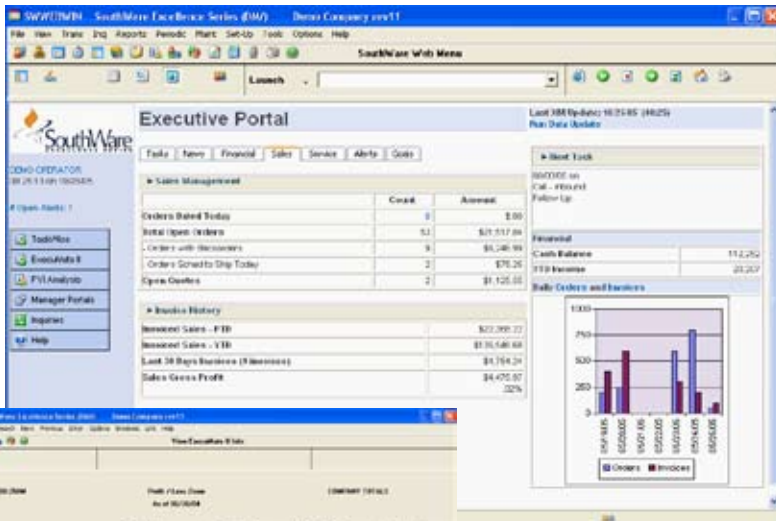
SWWEBWIN SouthWare Excellence Series (DW) Demo Company rev11

File View Trans Inq Reports Periodic Maint Set-Up Tools Options Help

SouthWare Web Menu

Launch

SouthWare

DEMO OPERATOR
08 26 13 on 10/25/05

# Open Alerts: 1

Tools/Misc
ExecuAlerts II
FYI Analysis
Manager Portals
Inquiries
Help

Executive Portal

Tasks | News | Financial | Sales | Service | Alerts | Goals

► Sales Management

| | Count | Amount |
|---|---|---|
| Orders Dated Today | 0 | $.00 |
| Total Open Orders | 53 | $21,517.86 |
| - Orders with Backorders | 9 | $5,340.99 |
| - Orders Sched to Ship Today | 2 | $76.26 |
| Open Quotes | 2 | $1,125.00 |

► Invoice History

| | |
|---|---|
| Invoiced Sales - PTD | $22,398.72 |
| Invoiced Sales - YTD | $115,546.68 |
| Last 30 Days Invoices (# invoices) | $4,764.24 |
| Sales Gross Profit | $4,475.87 32% |

Last XM Update: 10:25:05 (4625)
Run Data Update

► Next Task

00000XX on
Call - Inbound
Follow Up

Financial

| | |
|---|---|
| Cash Balance | 112,252 |
| YTD Income | 23,207 |

Daily Orders and Invoices

1000
750
500
250
0

05/18/05
05/20/05
05/21/05
05/22/05
05/23/05
05/24/05
05/25/05

Orders Invoices

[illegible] Excellence Series (DW) Demo Company rev11

View ExecuAlerts II Info

Profit / Loss Zone
As of 06/30/04

COMPANY TOTALS